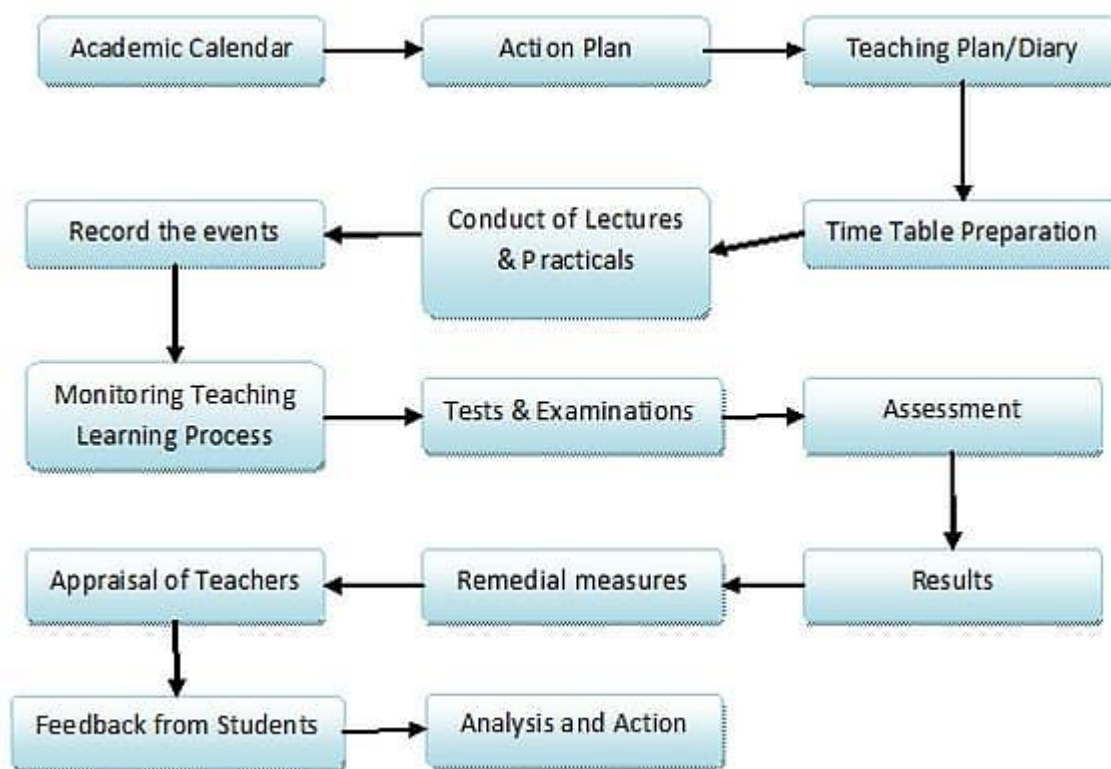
Academic Calendar

Action Plan

Teaching Plan/Diary

Time Table Preparation

Conduct of Lectures & Practicals

Record the events

Monitoring Teaching Learning Process

Tests & Examinations

Assessment

Results

Remedial measures

Appraisal of Teachers

Feedback from Students

Analysis and Action